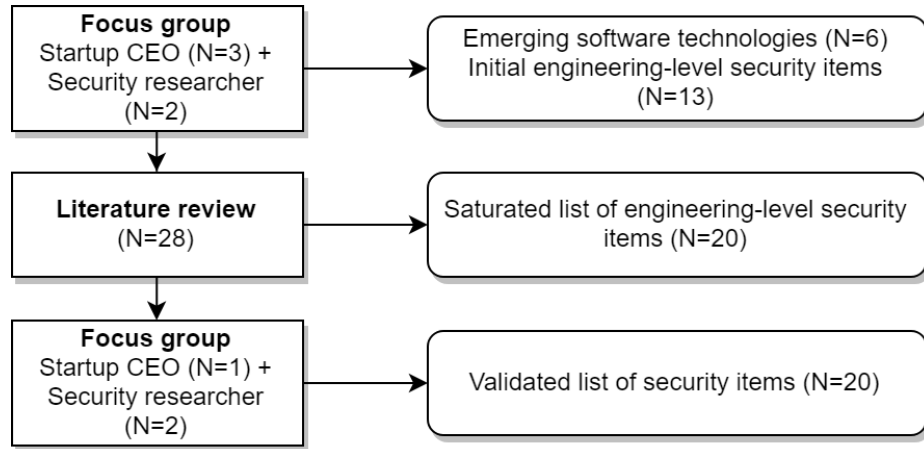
**Focus group**
Startup CEO (N=3) + Security researcher (N=2)

Emerging software technologies (N=6)
Initial engineering-level security items (N=13)

**Literature review**
(N=28)

Saturated list of engineering-level security items (N=20)

**Focus group**
Startup CEO (N=1) + Security researcher (N=2)

Validated list of security items (N=20)